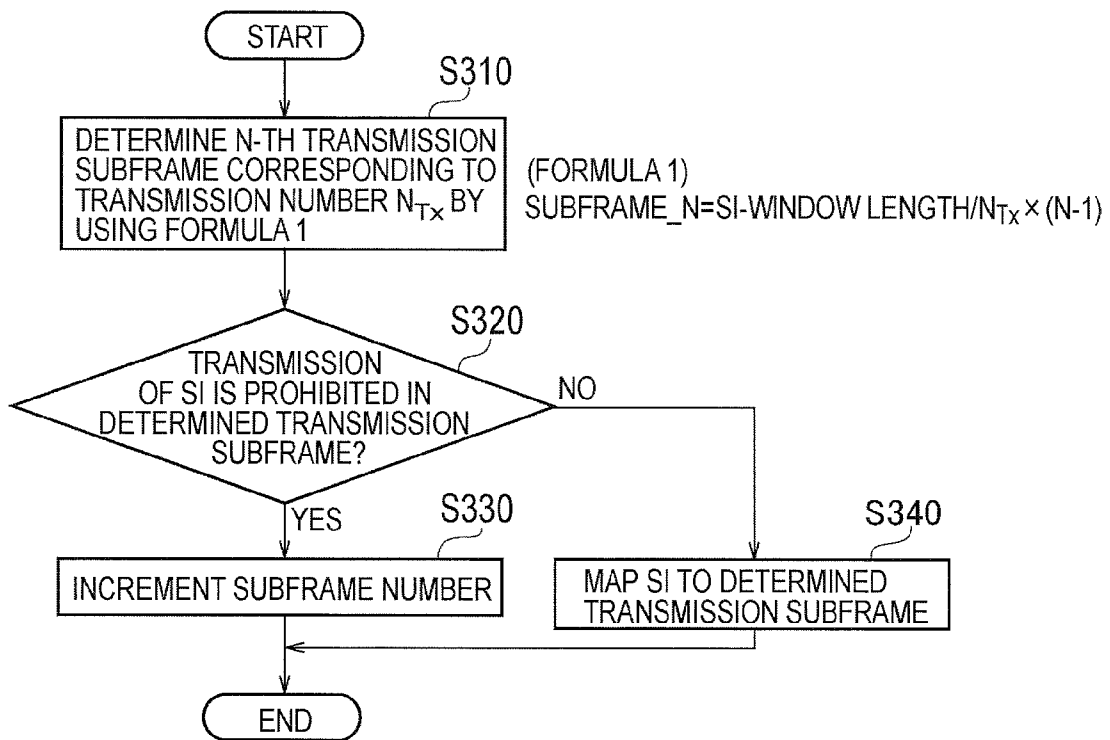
START

S310

DETERMINE N-TH TRANSMISSION SUBFRAME CORRESPONDING TO TRANSMISSION NUMBER $N_{TX}$ BY USING FORMULA 1

(FORMULA 1)
SUBFRAME_N=SI-WINDOW LENGTH/$N_{TX}$ × (N-1)

S320

TRANSMISSION OF SI IS PROHIBITED IN DETERMINED TRANSMISSION SUBFRAME?

NO

YES

S330

INCREMENT SUBFRAME NUMBER

S340

MAP SI TO DETERMINED TRANSMISSION SUBFRAME

END